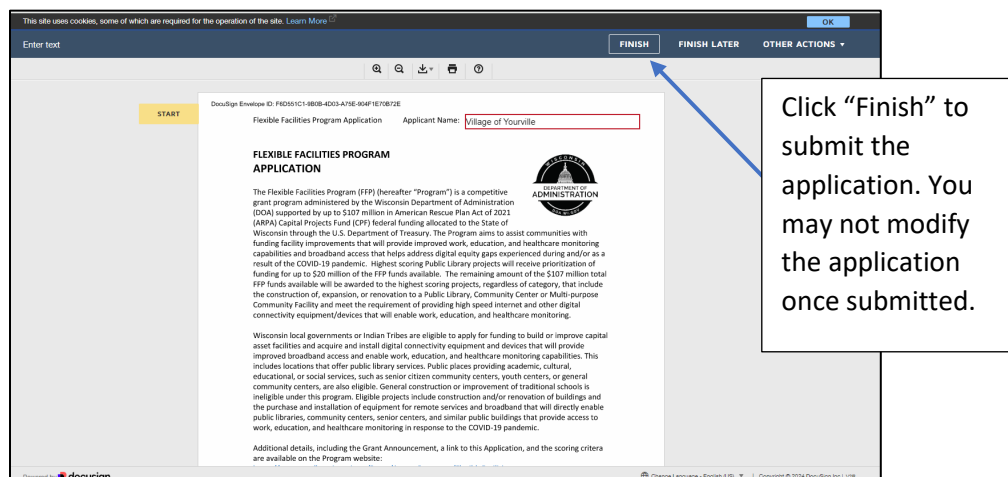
This site uses cookies, some of which are required for the operation of the site. Learn More

OK

Enter text

FINISH FINISH LATER OTHER ACTIONS ▾

START

DocuSign Envelope ID: F6D551C1-9B0B-4D03-A75E-904F1E70B72E

Flexible Facilities Program Application Applicant Name: Village of Yourville

FLEXIBLE FACILITIES PROGRAM APPLICATION

WISCONSIN DEPARTMENT OF ADMINISTRATION

The Flexible Facilities Program (FFP) (hereafter "Program") is a competitive grant program administered by the Wisconsin Department of Administration (DOA) supported by up to $107 million in American Rescue Plan Act of 2021 (ARPA) Capital Projects Fund (CPF) federal funding allocated to the State of Wisconsin through the U.S. Department of Treasury. The Program aims to assist communities with funding facility improvements that will provide improved work, education, and healthcare monitoring capabilities and broadband access that helps address digital equity gaps experienced during and/or as a result of the COVID-19 pandemic. Highest scoring Public Library projects will receive prioritization of funding for up to $20 million of the FFP funds available. The remaining amount of the $107 million total FFP funds available will be awarded to the highest scoring projects, regardless of category, that include the construction of, expansion, or renovation to a Public Library, Community Center or Multi-purpose Community Facility and meet the requirement of providing high speed internet and other digital connectivity equipment/devices that will enable work, education, and healthcare monitoring.

Wisconsin local governments or Indian Tribes are eligible to apply for funding to build or improve capital asset facilities and acquire and install digital connectivity equipment and devices that will provide improved broadband access and enable work, education, and healthcare monitoring capabilities. This includes locations that offer public library services. Public places providing academic, cultural, educational, or social services, such as senior citizen community centers, youth centers, or general community centers, are also eligible. General construction or improvement of traditional schools is ineligible under this program. Eligible projects include construction and/or renovation of buildings and the purchase and installation of equipment for remote services and broadband that will directly enable public libraries, community centers, senior centers, and similar public buildings that provide access to work, education, and healthcare monitoring in response to the COVID-19 pandemic.

Additional details, including the Grant Announcement, a link to this Application, and the scoring critera are available on the Program website:

Powered by docusign

Change Language - English (US) | Copyright © 2024 DocuSign Inc | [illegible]

Click "Finish" to submit the application. You may not modify the application once submitted.